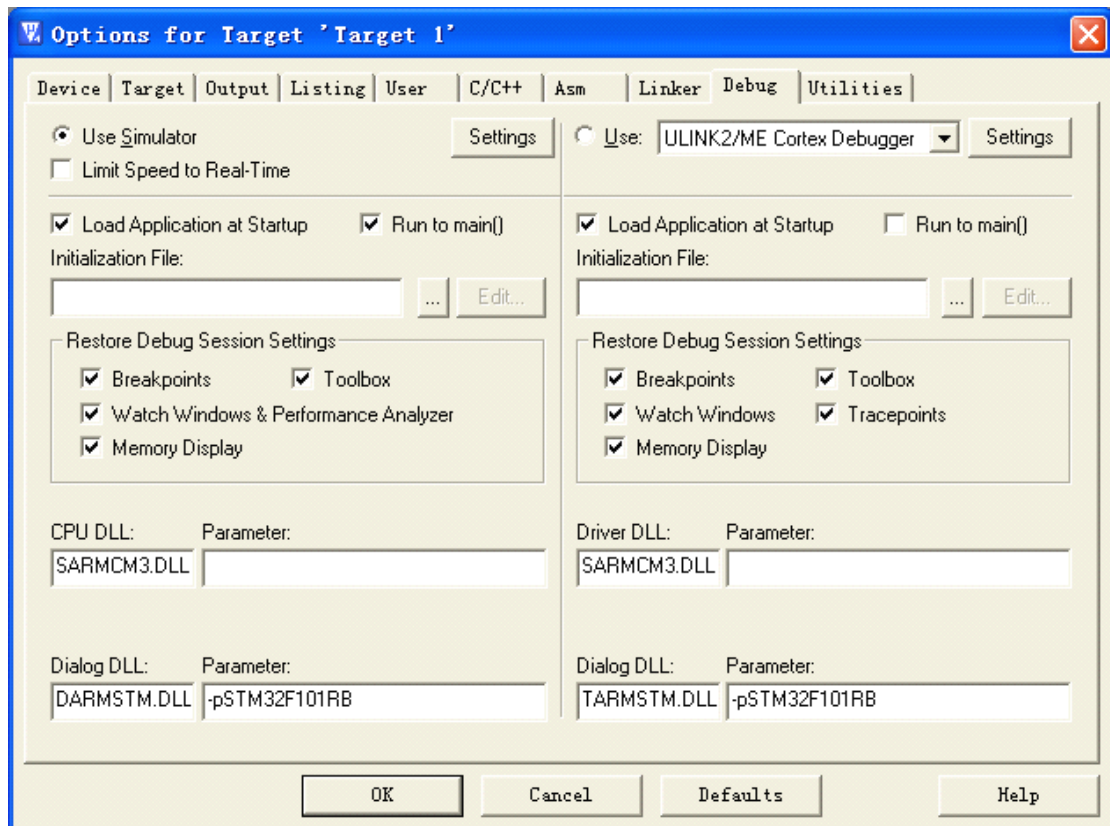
Options for Target 'Target 1'

Device | Target | Output | Listing | User | C/C++ | Asm | Linker | Debug | Utilities

Use Simulator
Settings
Limit Speed to Real-Time

Use: ULINK2/ME Cortex Debugger
Settings

Load Application at Startup
Run to main()
Initialization File:
...
Edit...

Restore Debug Session Settings
Breakpoints
Toolbox
Watch Windows & Performance Analyzer
Memory Display

CPU DLL: SARMCM3.DLL
Parameter:

Dialog DLL: DARMSTM.DLL
Parameter: -pSTM32F101RB

Load Application at Startup
Run to main()
Initialization File:
...
Edit...

Restore Debug Session Settings
Breakpoints
Toolbox
Watch Windows
Tracepoints
Memory Display

Driver DLL: SARMCM3.DLL
Parameter:

Dialog DLL: TARMSTM.DLL
Parameter: -pSTM32F101RB

OK
Cancel
Defaults
Help